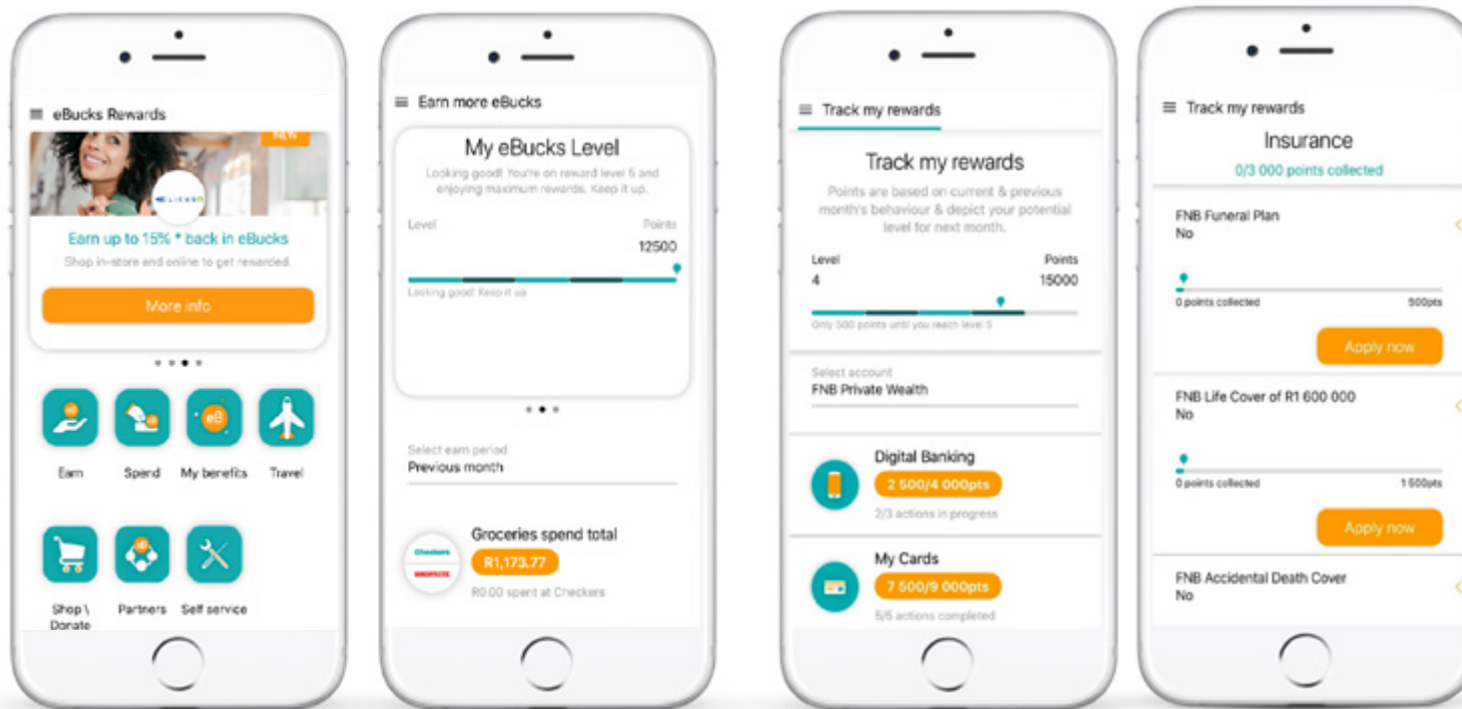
eBucks Rewards

NEW

Earn up to 15% * back in eBucks

Shop in-store and online to get rewarded.

More info

Earn

Spend

My benefits

Travel

Shop \ Donate

Partners

Self service

Earn more eBucks

My eBucks Level

Looking good! You're on reward level 5 and enjoying maximum rewards. Keep it up.

Level

Points

12500

Looking good! Keep it up

Select earn period

Previous month

Groceries spend total

R1,173.77

R0.00 spent at Checkers

Track my rewards

Track my rewards

Points are based on current & previous month's behaviour & depict your potential level for next month.

Level

4

Points

15000

Only 500 points until you reach level 5

Select account

FNB Private Wealth

Digital Banking

2 500/4 000pts

2/3 actions in progress

My Cards

7 500/9 000pts

5/5 actions completed

Track my rewards

Insurance

0/3 000 points collected

FNB Funeral Plan

No

0 points collected

500pts

Apply now

FNB Life Cover of R1 600 000

No

0 points collected

1 500pts

Apply now

FNB Accidental Death Cover

No